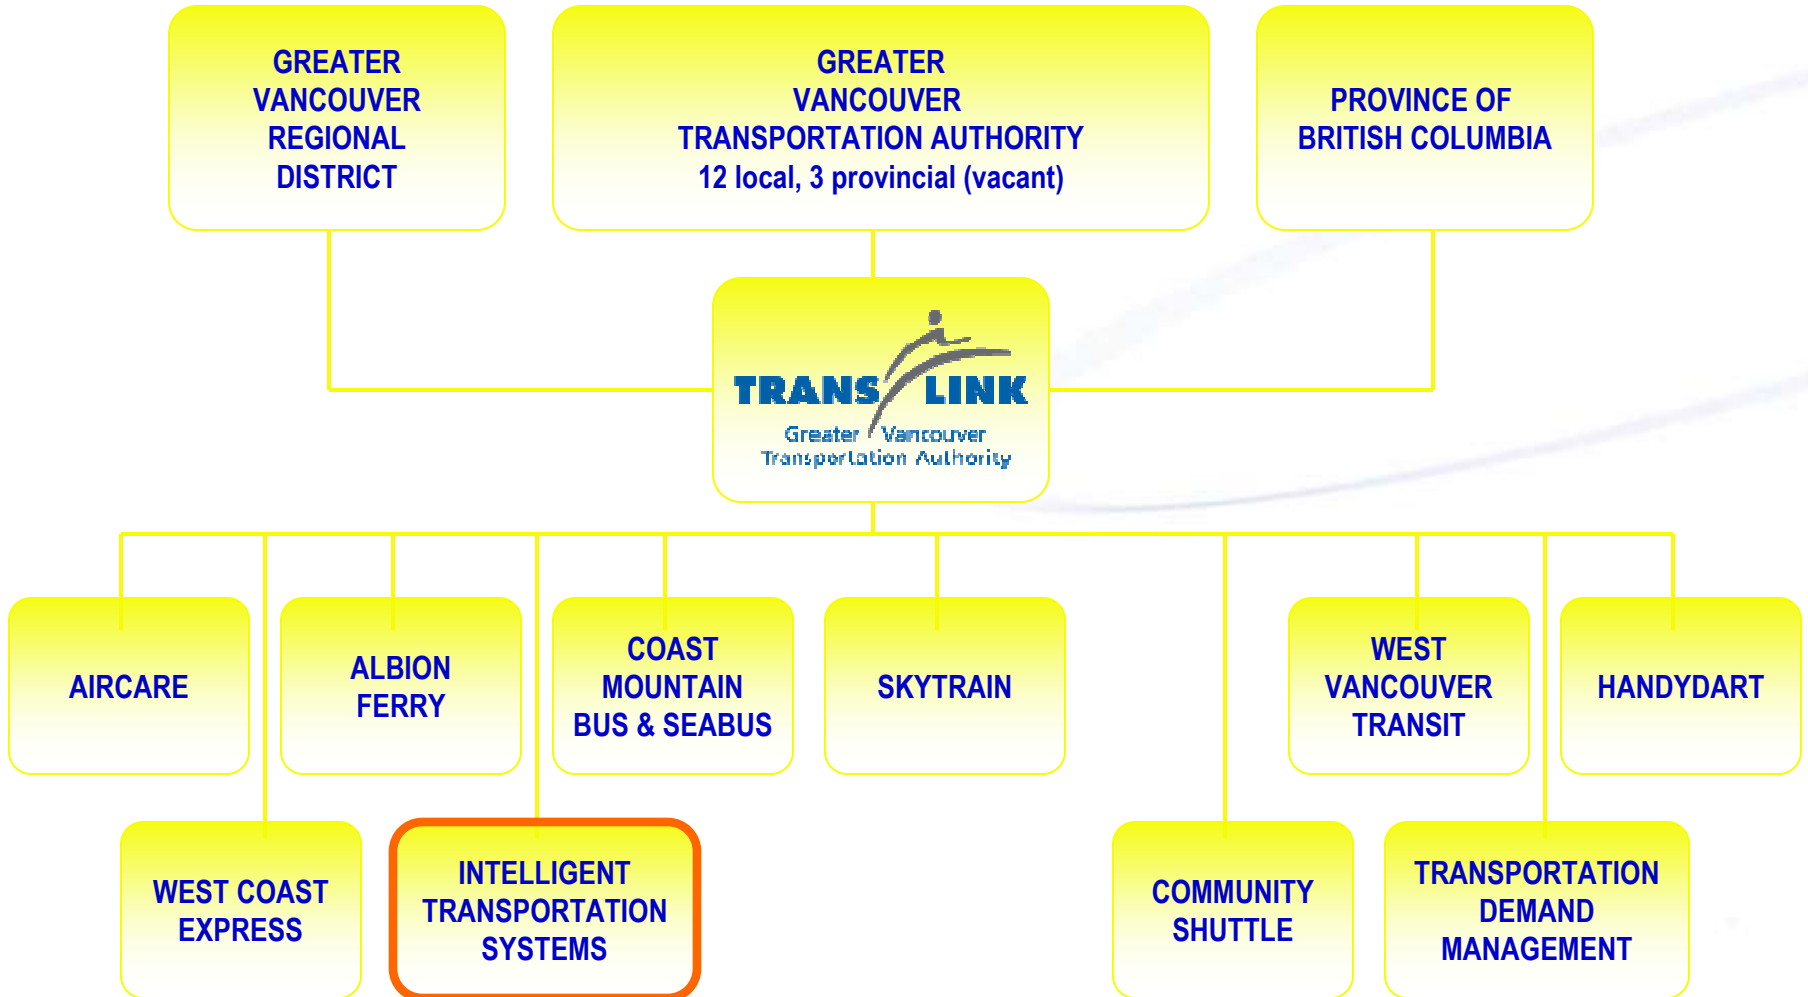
GREATER VANCOUVER REGIONAL DISTRICT

GREATER VANCOUVER TRANSPORTATION AUTHORITY
12 local, 3 provincial (vacant)

PROVINCE OF BRITISH COLUMBIA

TRANS LINK
Greater Vancouver Transportation Authority

AIRCARE

ALBION FERRY

COAST MOUNTAIN BUS & SEABUS

SKYTRAIN

WEST VANCOUVER TRANSIT

HANDYDART

WEST COAST EXPRESS

INTELLIGENT TRANSPORTATION SYSTEMS

COMMUNITY SHUTTLE

TRANSPORTATION DEMAND MANAGEMENT